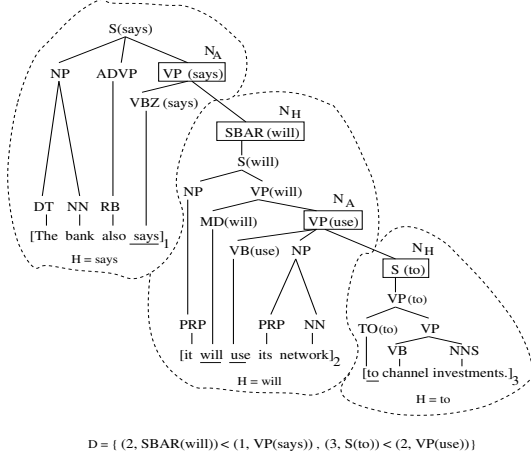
S(says)

NP ADVP $N_A$ VP (says)

VBZ (says)

$N_H$ SBAR(will)

S(will)

NP VP(will)

MD(will) $N_A$ VP(use)

VB(use) NP

DT NN RB

[The bank also says$]_1$

H = says

$N_H$ S (to)

VP(to)

PRP PRP NN

[it will use its network$]_2$

H = will

TO(to) VP

VB NNS

[to channel investments.$]_3$

H = to

D = { (2, SBAR(will)) < (1, VP(says)) , (3, S(to)) < (2, VP(use)) }